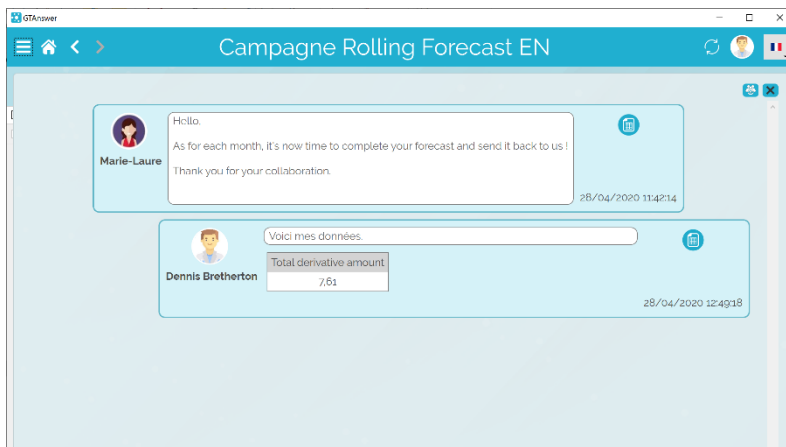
GTAnswer

Campagne Rolling Forecast EN

Marie-Laure

Hello.

As for each month, it's now time to complete your forecast and send it back to us !

Thank you for your collaboration.

28/04/2020 11:42:14

Voici mes données.

Dennis Bretherton

| Total derivative amount |
|---|
| 7,61 |

28/04/2020 12:49:18